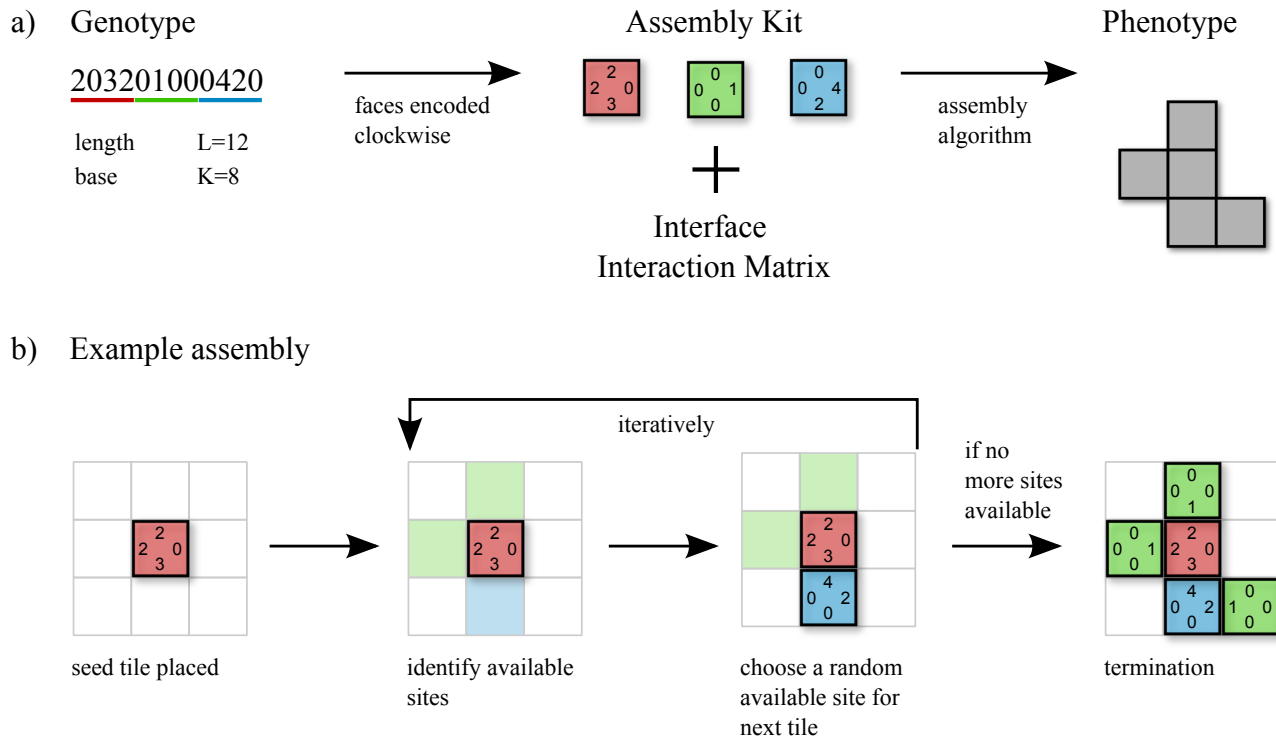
a) Genotype

203201000420

length L=12
base K=8

faces encoded clockwise

Assembly Kit

2
2 0
3

0
0 1
0

0
0 4
2

+

Interface
Interaction Matrix

assembly algorithm

Phenotype

b) Example assembly

iteratively

2
2 0
3

seed tile placed

2
2 0
3

identify available sites

2
2 0
3
4
0 2
0

choose a random available site for next tile

if no more sites available

0
0 0
1
0
0 1
0
2
2 0
3
4
0 2
0
0
1 0
0

termination